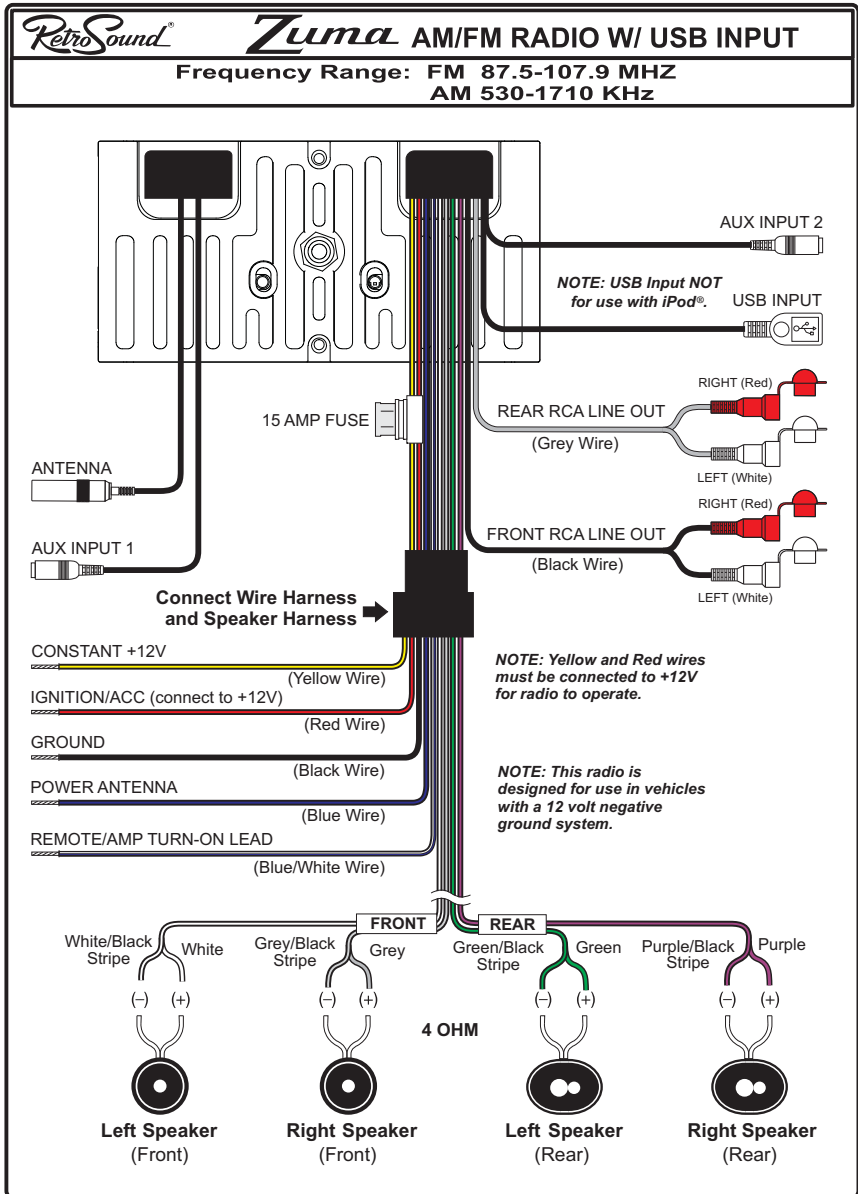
RetroSound® Zuma AM/FM RADIO W/ USB INPUT

Frequency Range: FM 87.5-107.9 MHZ
AM 530-1710 KHz

AUX INPUT 2

NOTE: USB Input NOT for use with iPod®.

USB INPUT

RIGHT (Red)

15 AMP FUSE

REAR RCA LINE OUT

(Grey Wire)

LEFT (White)

ANTENNA

RIGHT (Red)

FRONT RCA LINE OUT

AUX INPUT 1

(Black Wire)

LEFT (White)

Connect Wire Harness and Speaker Harness

CONSTANT +12V

(Yellow Wire)

NOTE: Yellow and Red wires must be connected to +12V for radio to operate.

IGNITION/ACC (connect to +12V)

(Red Wire)

GROUND

(Black Wire)

NOTE: This radio is designed for use in vehicles with a 12 volt negative ground system.

POWER ANTENNA

(Blue Wire)

REMOTE/AMP TURN-ON LEAD

(Blue/White Wire)

FRONT

REAR

White/Black Stripe

White

Grey/Black Stripe

Grey

Green/Black Stripe

Green

Purple/Black Stripe

Purple

(–) (+)

(–) (+)

(–) (+)

(–) (+)

4 OHM

Left Speaker (Front)

Right Speaker (Front)

Left Speaker (Rear)

Right Speaker (Rear)